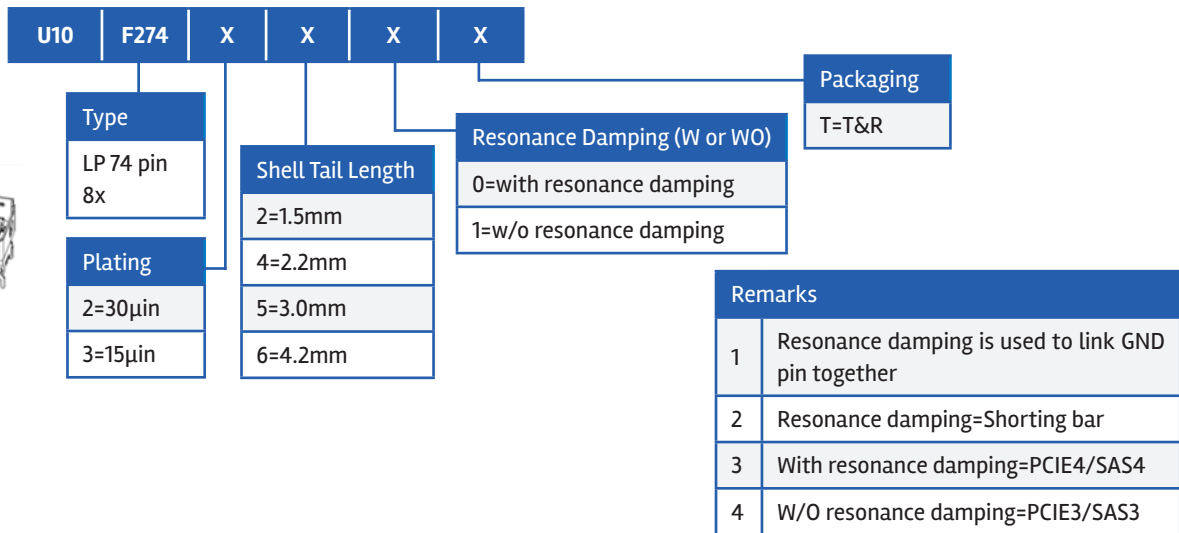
| U10 | F274 | X | X | X | X |
|---|---|---|---|---|---|

Type
LP 74 pin 8x

Plating
2=30μin
3=15μin

Shell Tail Length
2=1.5mm
4=2.2mm
5=3.0mm
6=4.2mm

Resonance Damping (W or WO)
0=with resonance damping
1=w/o resonance damping

Packaging
T=T&R

| Remarks | |
|---|---|
| 1 | Resonance damping is used to link GND pin together |
| 2 | Resonance damping=Shorting bar |
| 3 | With resonance damping=PCIE4/SAS4 |
| 4 | W/O resonance damping=PCIE3/SAS3 |